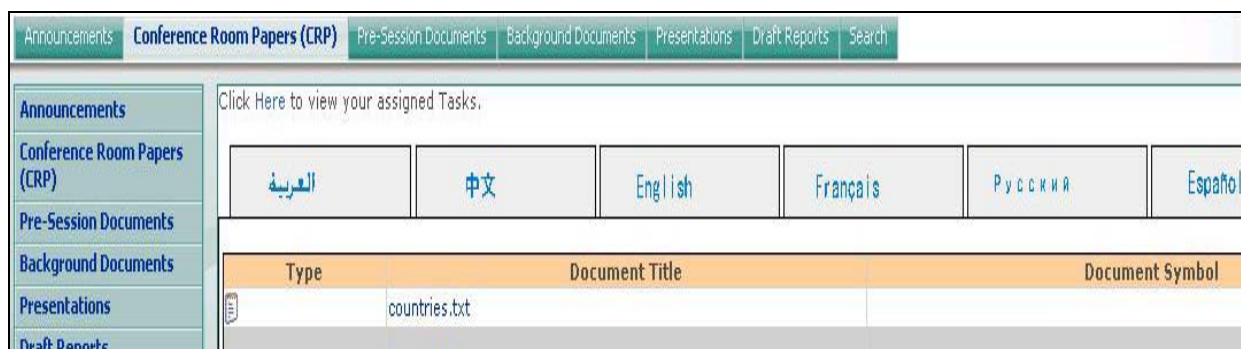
Announcements | Conference Room Papers (CRP) | Pre-Session Documents | Background Documents | Presentations | Draft Reports | Search

Announcements

Conference Room Papers (CRP)

Pre-Session Documents

Background Documents

Presentations

Draft Reports

Click Here to view your assigned Tasks.

| العربية | 中文 | English | Français | Русский | Español |
|---|---|---|---|---|---|

| Type | Document Title | Document Symbol |
|---|---|---|
| | countries.txt | |